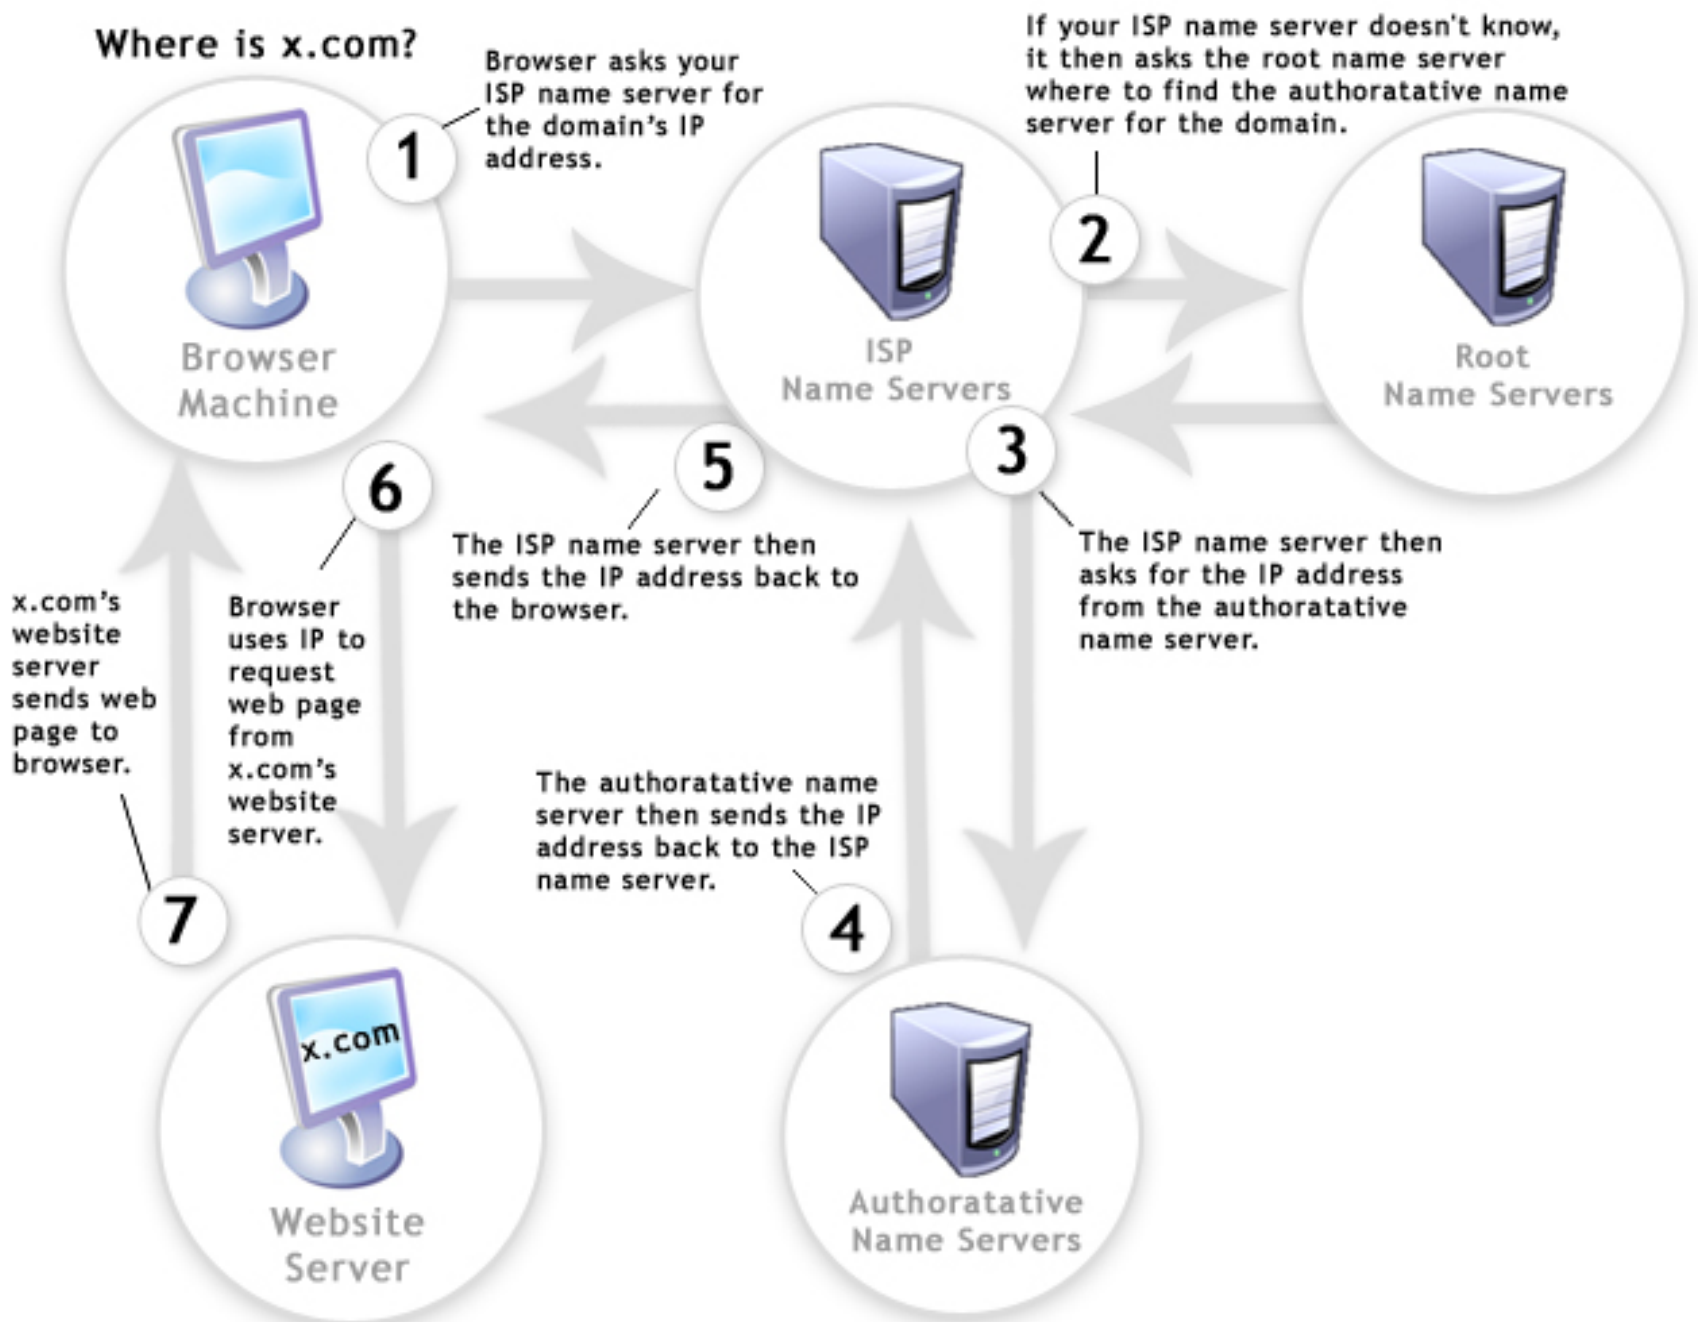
Where is x.com?

1

Browser asks your ISP name server for the domain's IP address.

If your ISP name server doesn't know, it then asks the root name server where to find the authoratative name server for the domain.

2

Browser Machine

ISP Name Servers

Root Name Servers

6

5

3

x.com's website server sends web page to browser.

Browser uses IP to request web page from x.com's website server.

The ISP name server then sends the IP address back to the browser.

The ISP name server then asks for the IP address from the authoratative name server.

The authoratative name server then sends the IP address back to the ISP name server.

7

4

x.com

Website Server

Authoratative Name Servers